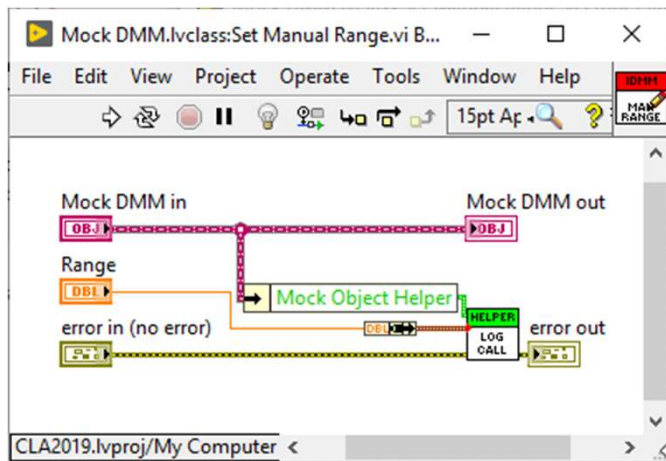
Mock DMM.lvclass:Set Manual Range.vi B...

File Edit View Project Operate Tools Window Help

15pt Ap

IDMM
MAN
RANGE

Mock DMM in
OBJ

Mock DMM out
OBJ

Range
DBL

Mock Object Helper

DBL

HELPER
LOG
CALL

error in (no error)

error out

CLA2019.lvproj/My Computer